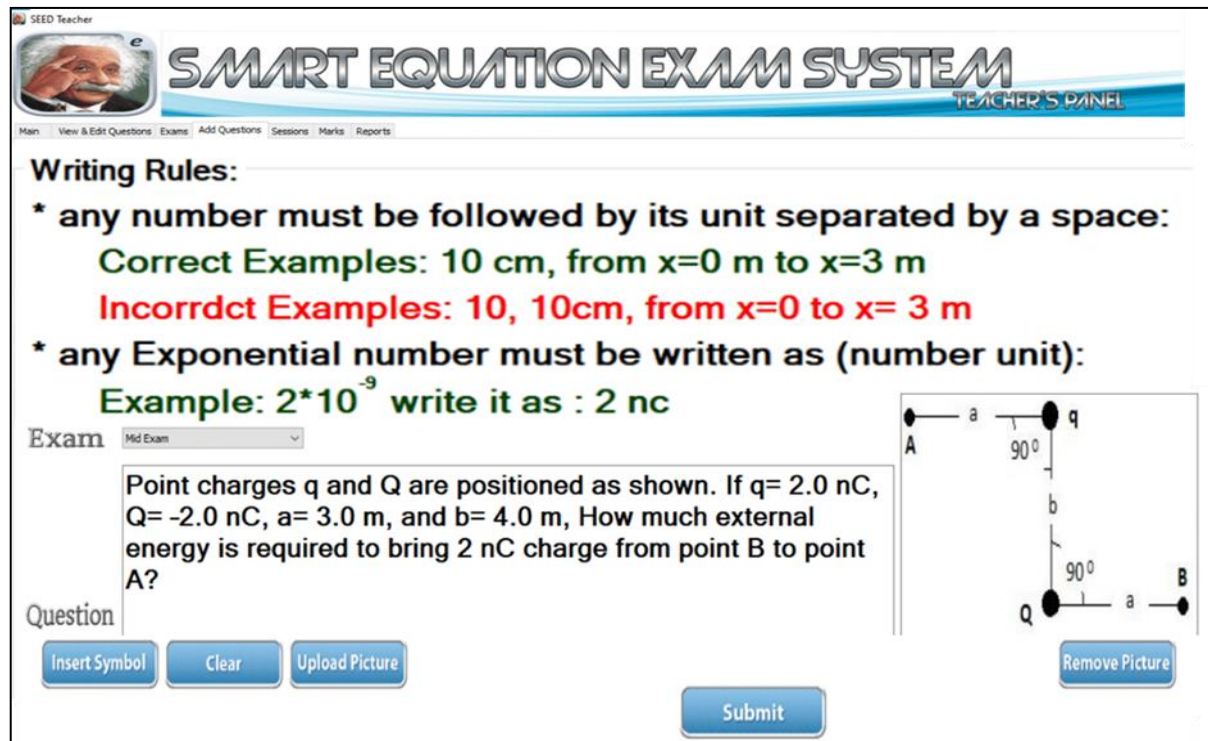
SEED Teacher

e

SMART EQUATION EXAM SYSTEM

TEACHER'S PANEL

Main | View & Edit Questions | Exams | Add Questions | Sessions | Marks | Reports

Writing Rules:

* any number must be followed by its unit separated by a space:

Correct Examples: 10 cm, from x=0 m to x=3 m

Incorrdct Examples: 10, 10cm, from x=0 to x= 3 m

* any Exponential number must be written as (number unit):

Example: $2*10^{-9}$ write it as : 2 nc

Exam Mid Exam

Question

Point charges q and Q are positioned as shown. If q= 2.0 nC, Q= -2.0 nC, a= 3.0 m, and b= 4.0 m, How much external energy is required to bring 2 nC charge from point B to point A?

a q A $90^0$ b $90^0$ B Q a

Insert Symbol | Clear | Upload Picture | Remove Picture

Submit